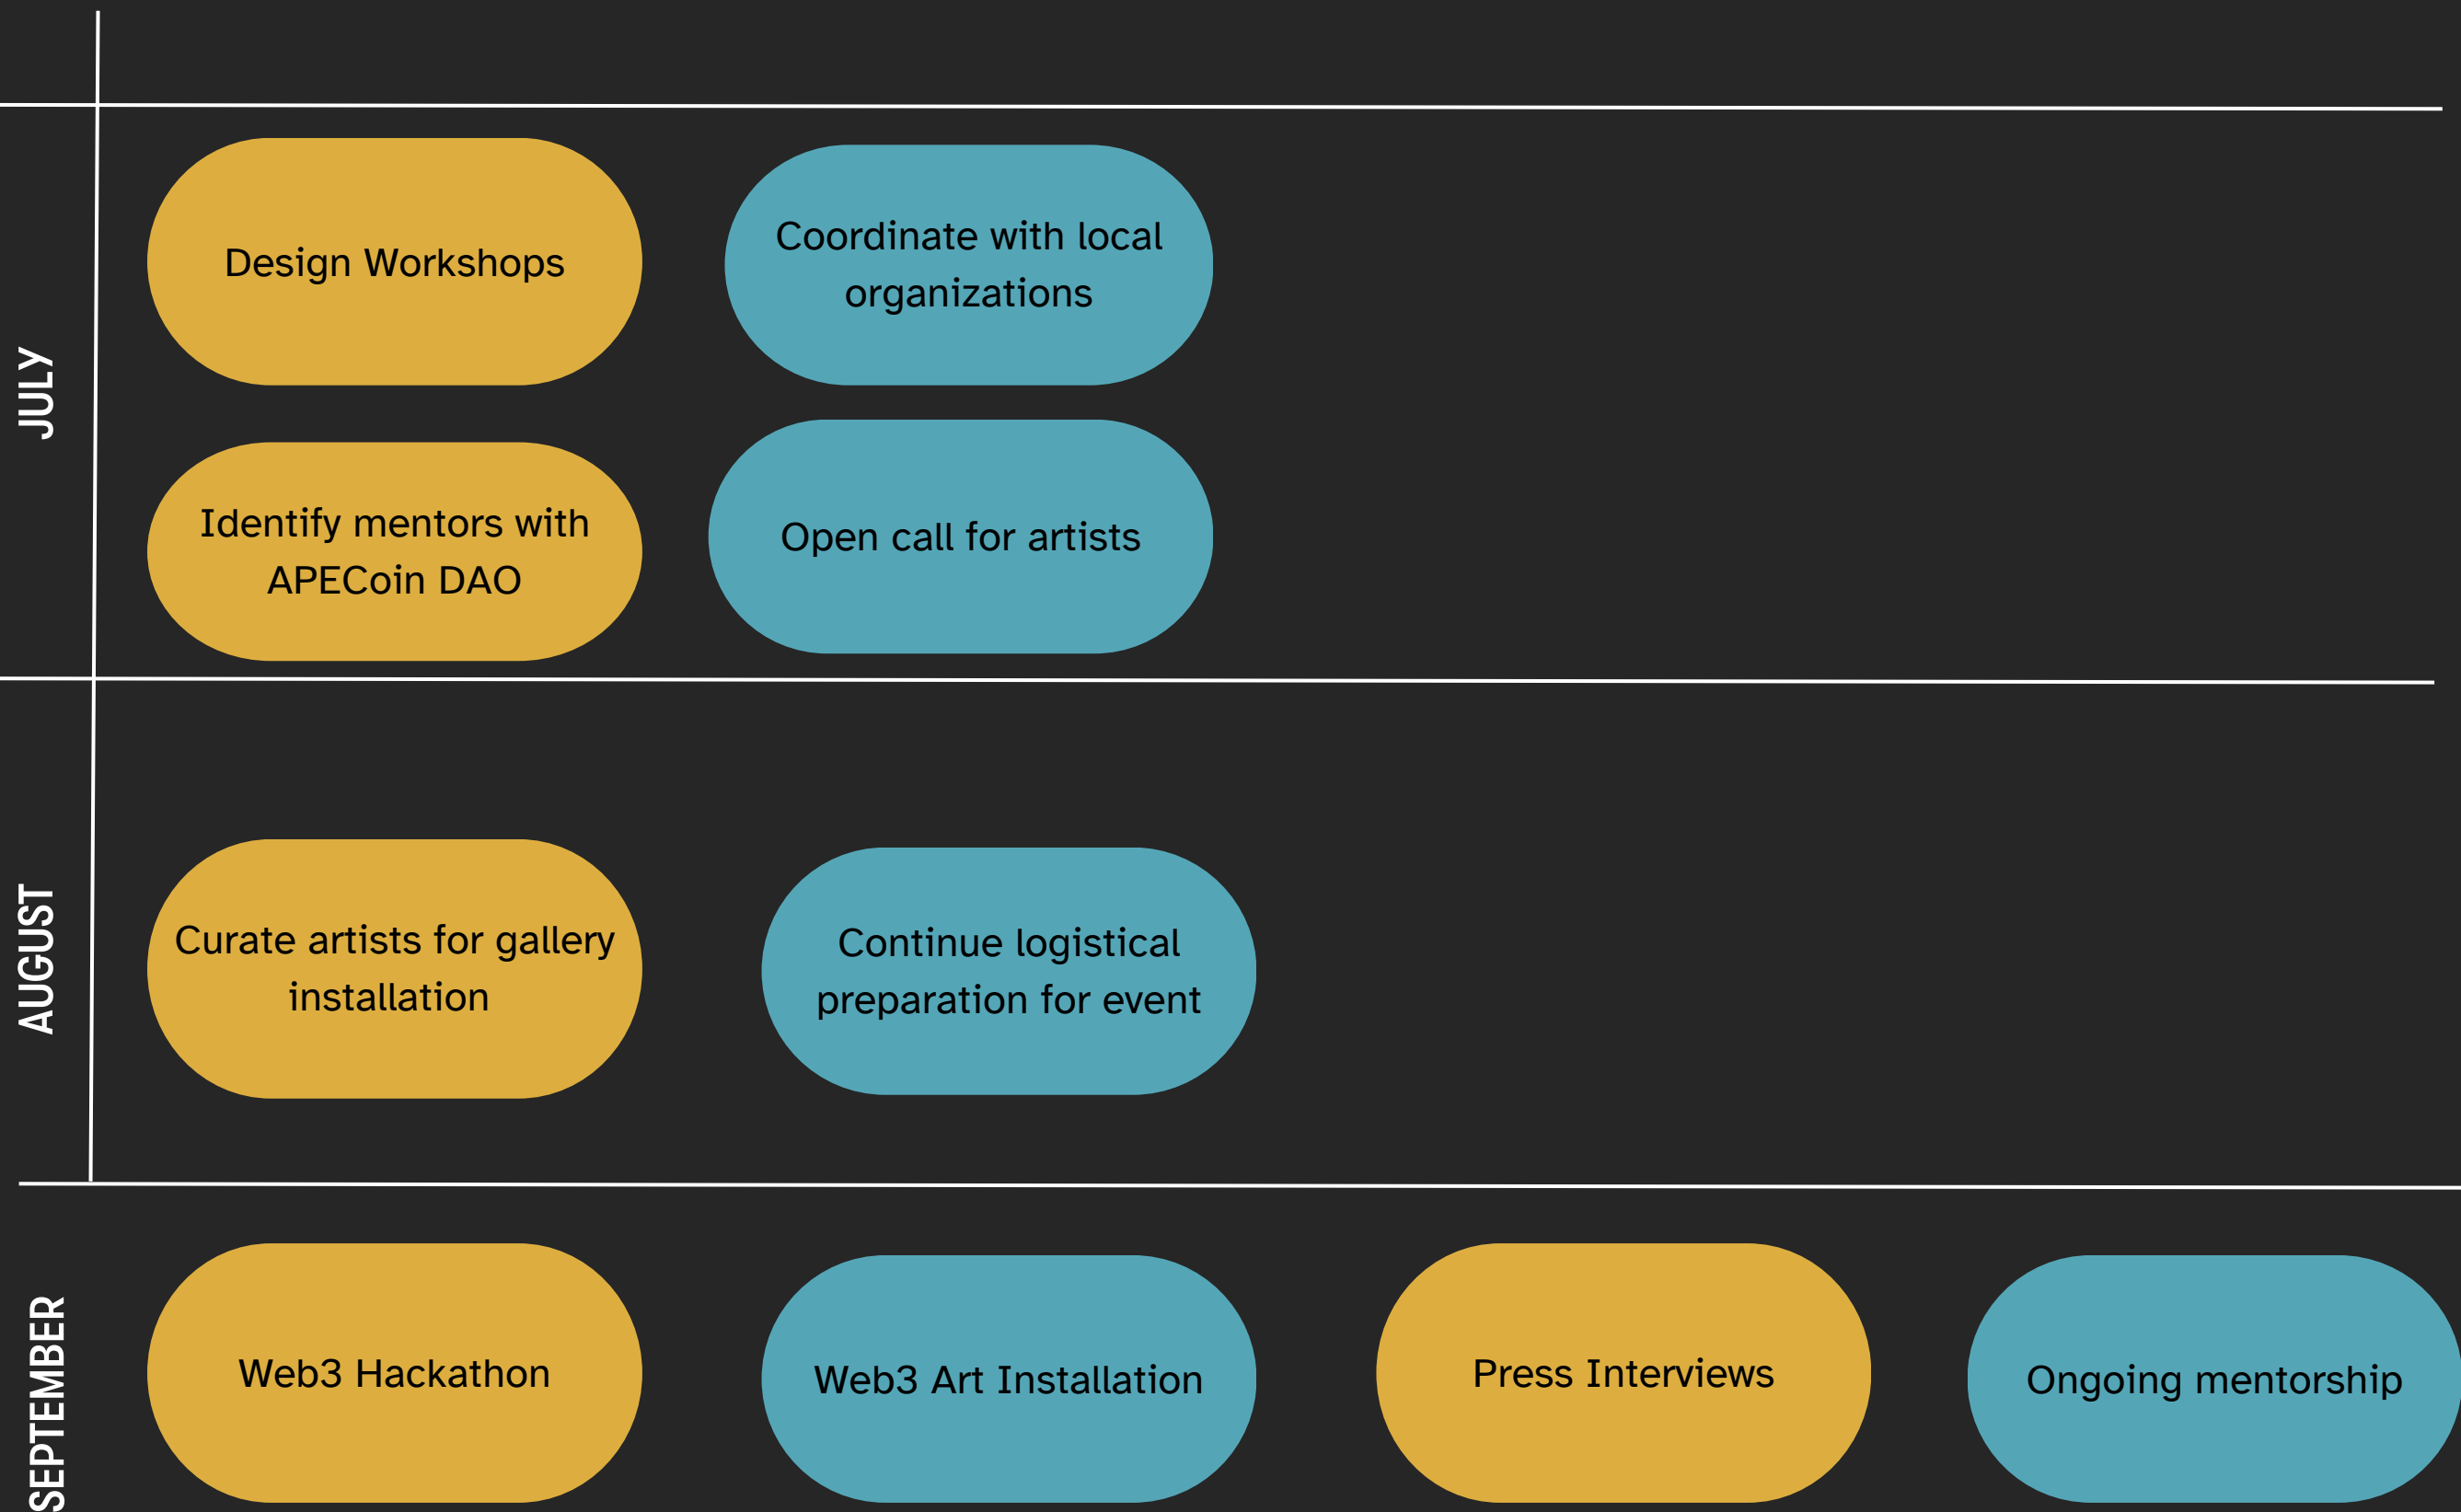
JULY

Design Workshops

Coordinate with local organizations

Identify mentors with APECoin DAO

Open call for artists

AUGUST

Curate artists for gallery installation

Continue logistical preparation for event

SEPTEMBER

Web3 Hackathon

Web3 Art Installation

Press Interviews

Ongoing mentorship